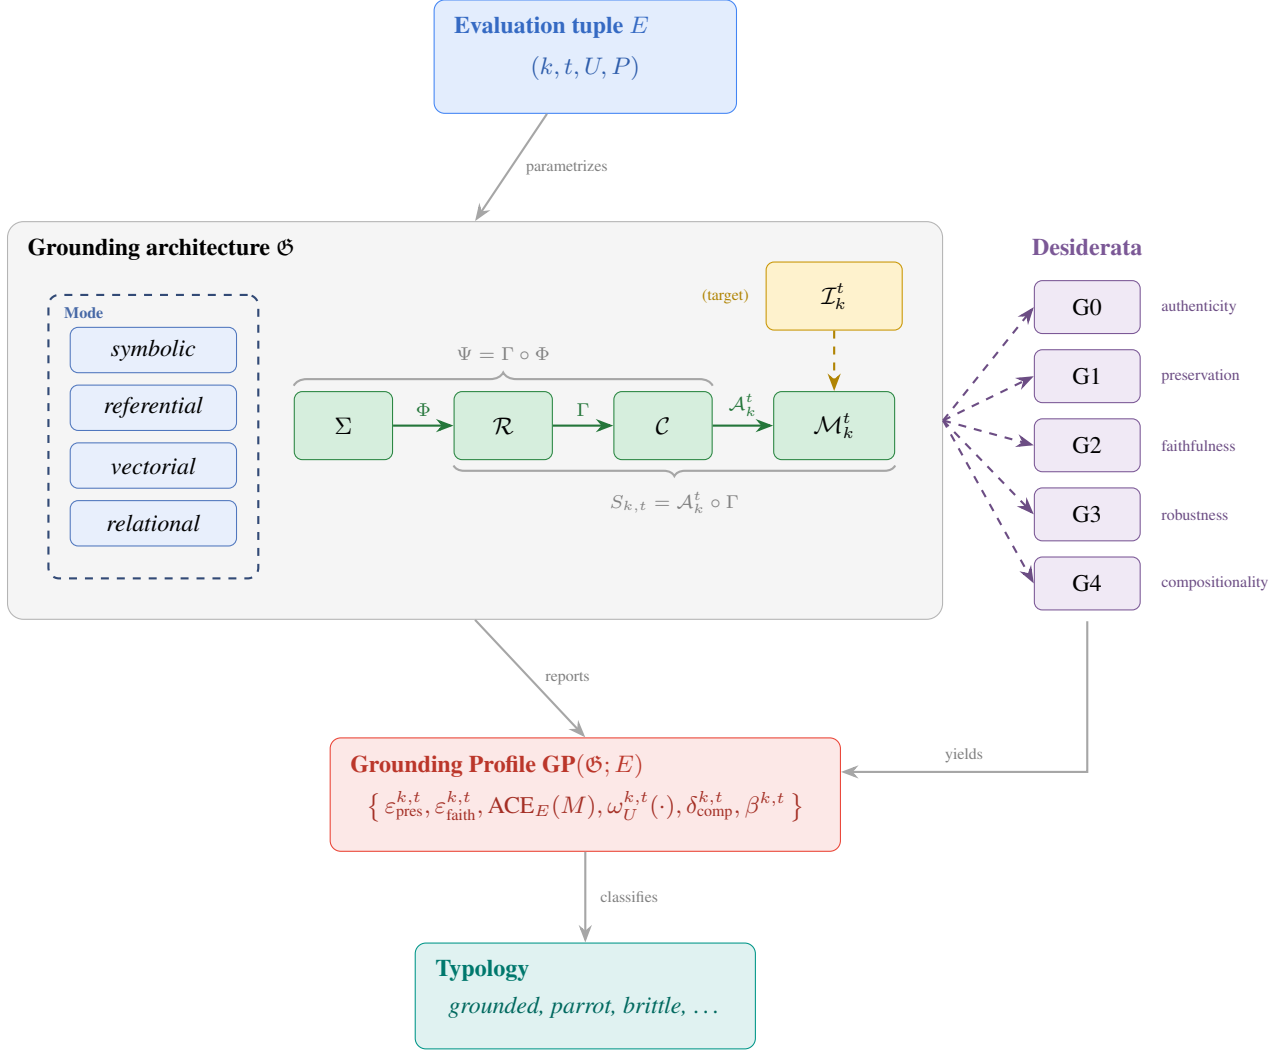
Evaluation tuple $E$

$(k, t, U, P)$

parametrizes

Grounding architecture $\mathfrak{G}$

Mode

symbolic

referential

vectorial

relational

(target)

$\mathcal{I}_k^t$

$\Psi = \Gamma \circ \Phi$

$\Sigma$

$\Phi$

$\mathcal{R}$

$\Gamma$

$\mathcal{C}$

$\mathcal{A}_k^t$

$\mathcal{M}_k^t$

$S_{k,t} = \mathcal{A}_k^t \circ \Gamma$

Desiderata

G0 authenticity

G1 preservation

G2 faithfulness

G3 robustness

G4 compositionality

reports

yields

Grounding Profile GP$(\mathfrak{G}; E)$

$\{ \varepsilon_{\text{pres}}^{k,t}, \varepsilon_{\text{faith}}^{k,t}, \text{ACE}_E(M), \omega_U^{k,t}(\cdot), \delta_{\text{comp}}^{k,t}, \beta^{k,t} \}$

classifies

Typology

grounded, parrot, brittle, $\ldots$